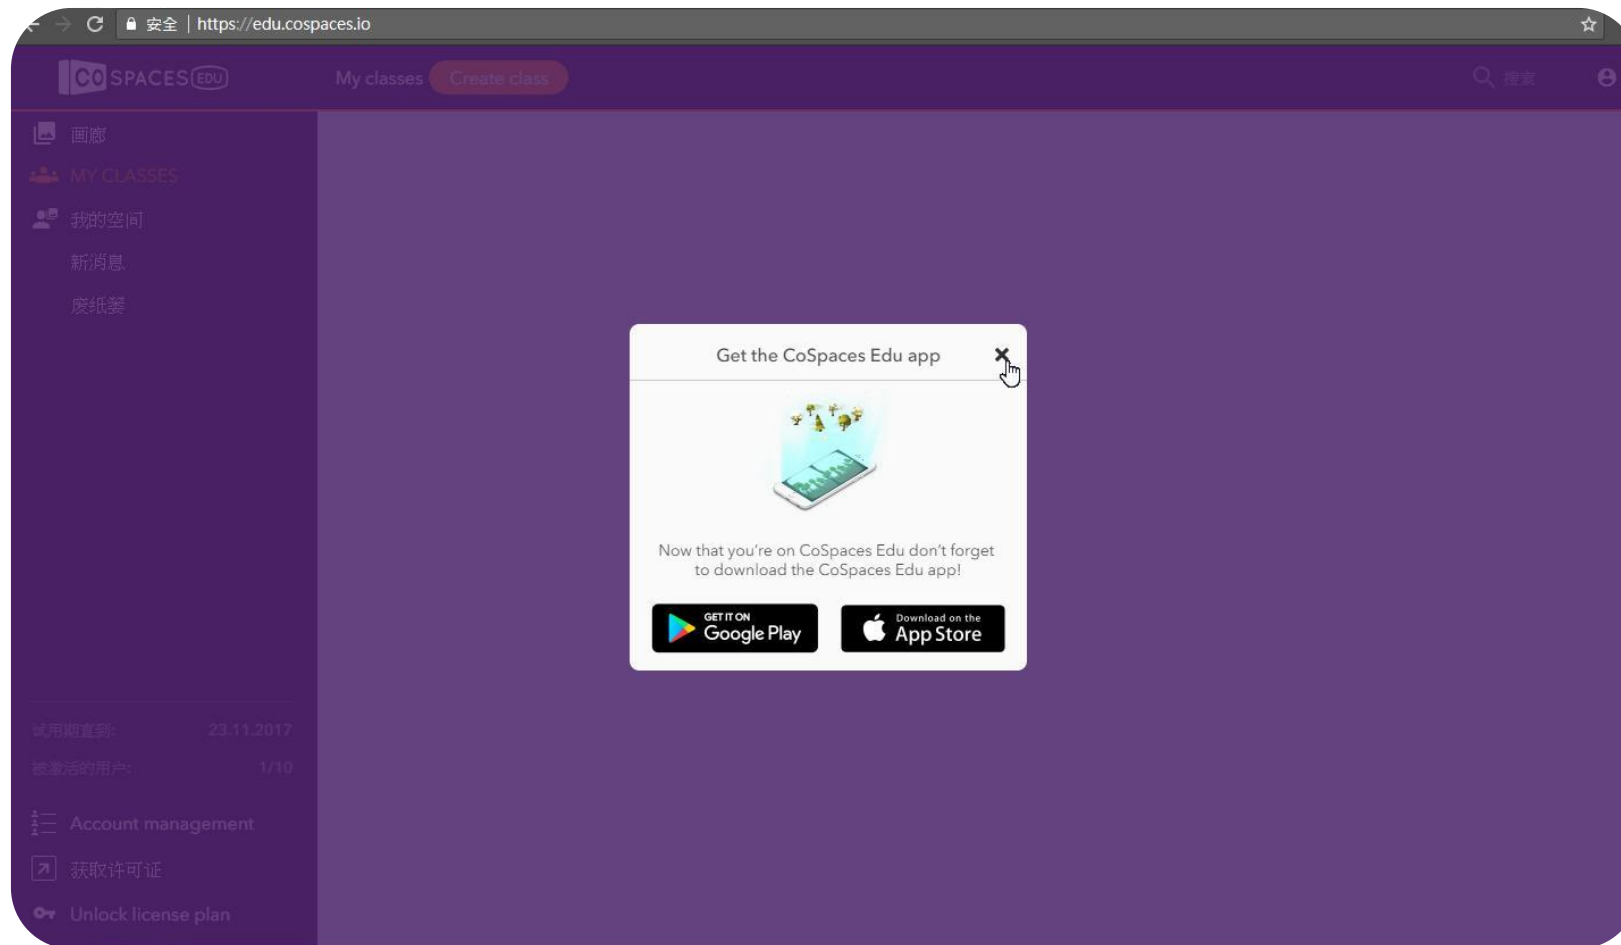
安全 | https://edu.cospaces.io

CO SPACES EDU

My classes Create class

搜索

画廊

MY CLASSES

我的空间

新消息

废纸篓

试用期直到: 23.11.2017

被激活的用户: 1/10

Account management

获取许可证

Unlock license plan

Get the CoSpaces Edu app

×

Now that you're on CoSpaces Edu don't forget to download the CoSpaces Edu app!

GET IT ON Google Play

Download on the App Store